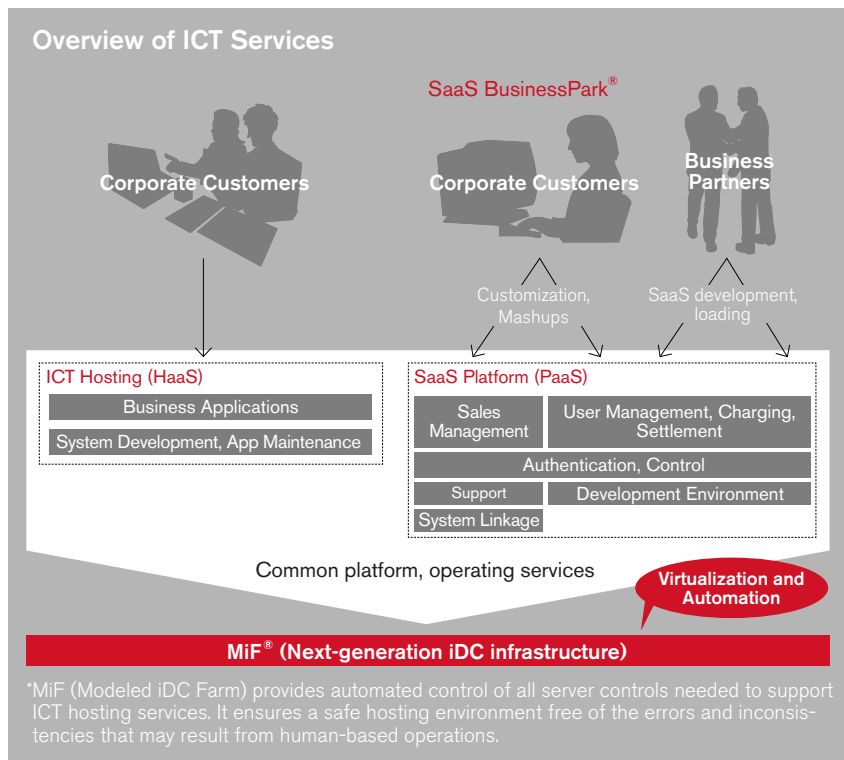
Overview of ICT Services

SaaS BusinessPark®

Corporate Customers

Corporate Customers

Business Partners

Customization, Mashups

SaaS development, loading

ICT Hosting (HaaS)

Business Applications

System Development, App Maintenance

SaaS Platform (PaaS)

Sales Management

User Management, Charging, Settlement

Authentication, Control

Support

Development Environment

System Linkage

Common platform, operating services

Virtualization and Automation

MiF® (Next-generation iDC infrastructure)

*MiF (Modeled iDC Farm) provides automated control of all server controls needed to support ICT hosting services. It ensures a safe hosting environment free of the errors and inconsistencies that may result from human-based operations.